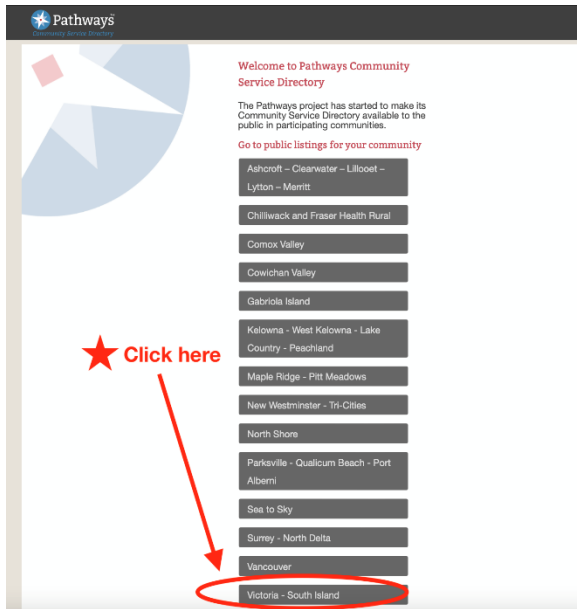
Pathways
Community Service Directory

Welcome to Pathways Community Service Directory

The Pathways project has started to make its Community Service Directory available to the public in participating communities.

Go to public listings for your community

Ashcroft – Clearwater – Lillooet – Lytton – Merritt

Chilliwack and Fraser Health Rural

Comox Valley

Cowichan Valley

Gabriola Island

Kelowna - West Kelowna - Lake Country - Peachland

Maple Ridge - Pitt Meadows

New Westminster - Tri-Cities

North Shore

Parksville - Qualicum Beach - Port Alberni

Sea to Sky

Surrey - North Delta

Vancouver

Victoria - South Island

Click here